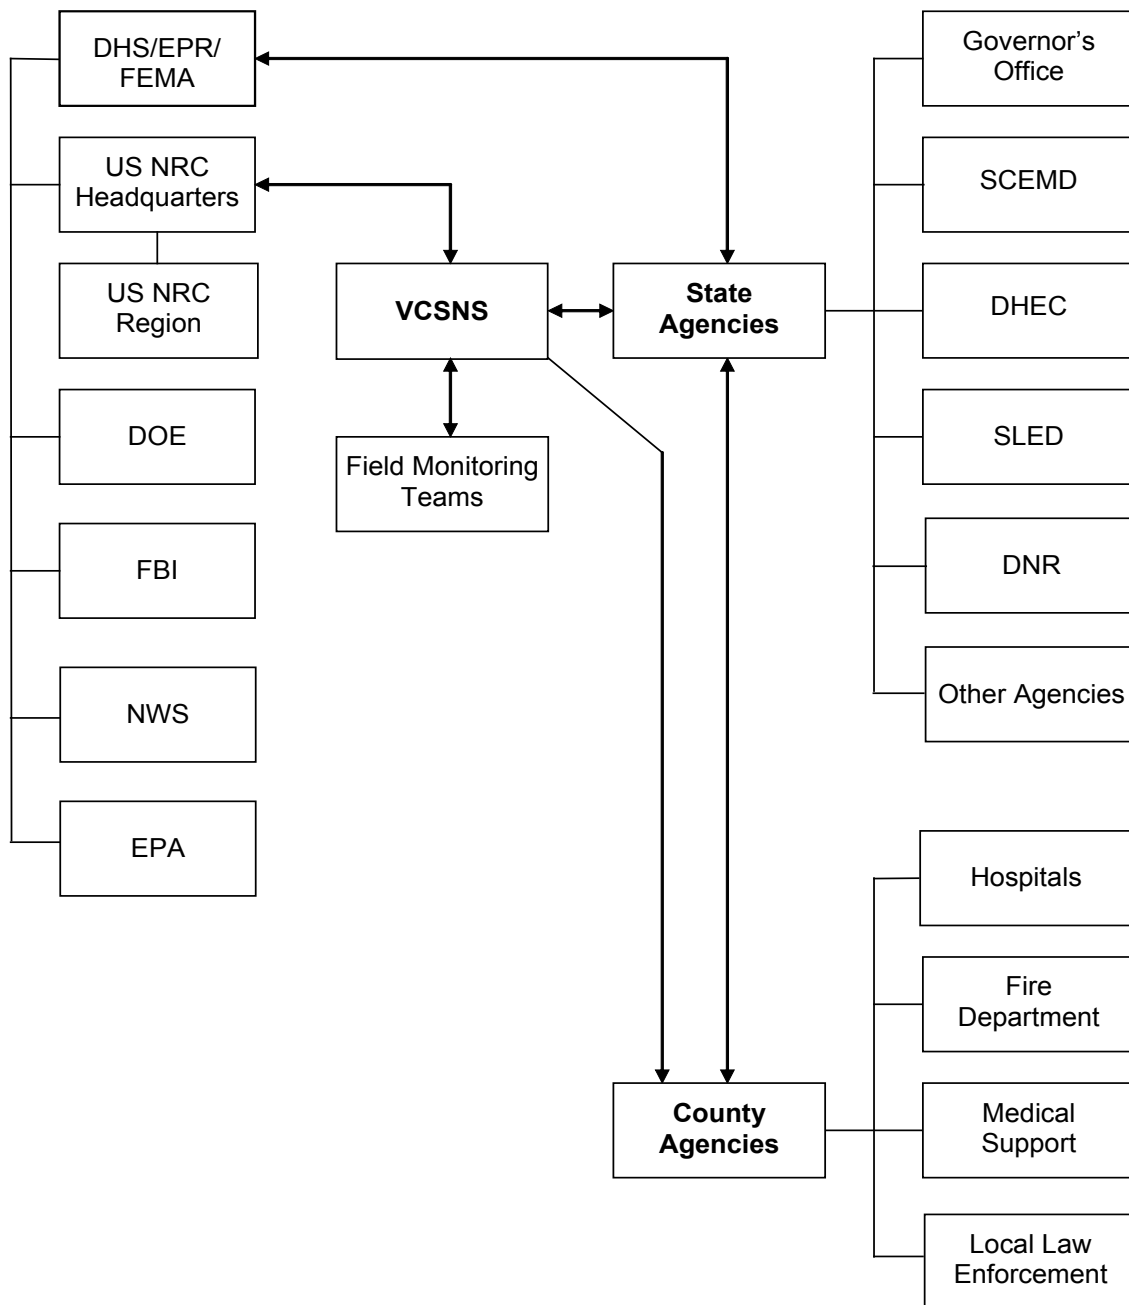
DHS/EPR/ FEMA

US NRC Headquarters

US NRC Region

DOE

FBI

NWS

EPA

VCSNS

Field Monitoring Teams

State Agencies

County Agencies

Governor's Office

SCEMD

DHEC

SLED

DNR

Other Agencies

Hospitals

Fire Department

Medical Support

Local Law Enforcement